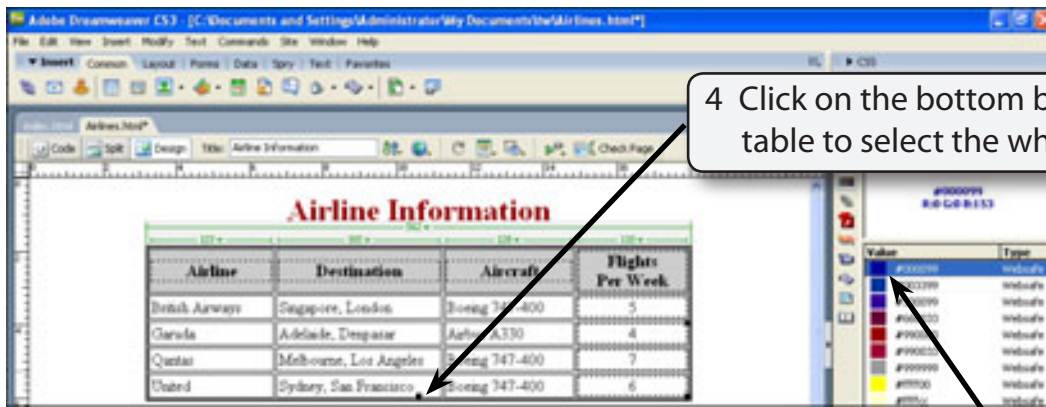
Adobe Dreamweaver CS3 - [C:\Documents and Settings\Administrator\My Documents\tw\Airlines.html*]

File Edit View Insert Modify Text Commands Site Window Help

▼ Insert Common Layout Forms Data Spry Text Favorites

▶ CSS

4 Click on the bottom b table to select the wh

Airlines.html*

Code Split Design Title: Airline Information

Check Page

#000099
R:0 G:0 B:153

Airline Information

| Airline | Destination | Aircraft | Flights Per Week |
|---|---|---|---|
| British Airways | Singapore, London | Boeing 747-400 | 5 |
| Garuda | Adelaide, Denpasar | Airbus A330 | 4 |
| Qantas | Melbourne, Los Angeles | Boeing 747-400 | 7 |
| United | Sydney, San Francisco | Boeing 747-400 | 6 |

Value | Type

#000099 Websafe
#003399 Websafe
Websafe
Websafe
Websafe
#990033 Websafe
#999999 Websafe
#ff9900 Websafe
Websafe